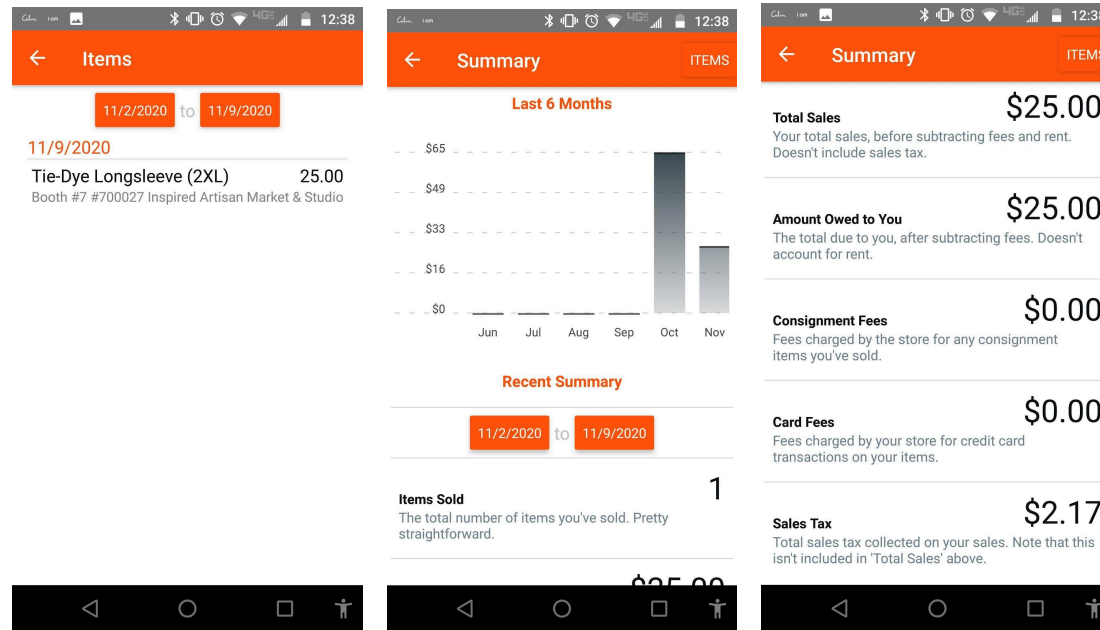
12:38

Items

11/2/2020 to 11/9/2020

11/9/2020

Tie-Dye Longsleeve (2XL) 25.00

Booth #7 #700027 Inspired Artisan Market & Studio

12:38

Summary

ITEMS

Last 6 Months

| $65 |
| $49 |
| $33 |
| $16 |
| $0 |

Jun Jul Aug Sep Oct Nov

Recent Summary

11/2/2020 to 11/9/2020

Items Sold 1

The total number of items you've sold. Pretty straightforward.

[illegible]

12:3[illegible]

Summary

ITEM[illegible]

Total Sales $25.00

Your total sales, before subtracting fees and rent. Doesn't include sales tax.

Amount Owed to You $25.00

The total due to you, after subtracting fees. Doesn't account for rent.

Consignment Fees $0.00

Fees charged by the store for any consignment items you've sold.

Card Fees $0.00

Fees charged by your store for credit card transactions on your items.

Sales Tax $2.17

Total sales tax collected on your sales. Note that this isn't included in 'Total Sales' above.